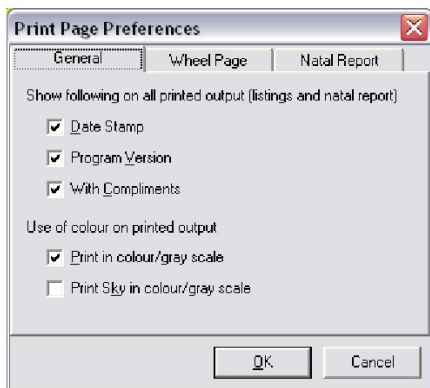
Print Page Preferences

General | Wheel Page | Natal Report

Show following on all printed output (listings and natal report)

Date Stamp

Program Version

With Compliments

Use of colour on printed output

Print in colour/gray scale

Print Sky in colour/gray scale

OK

Cancel